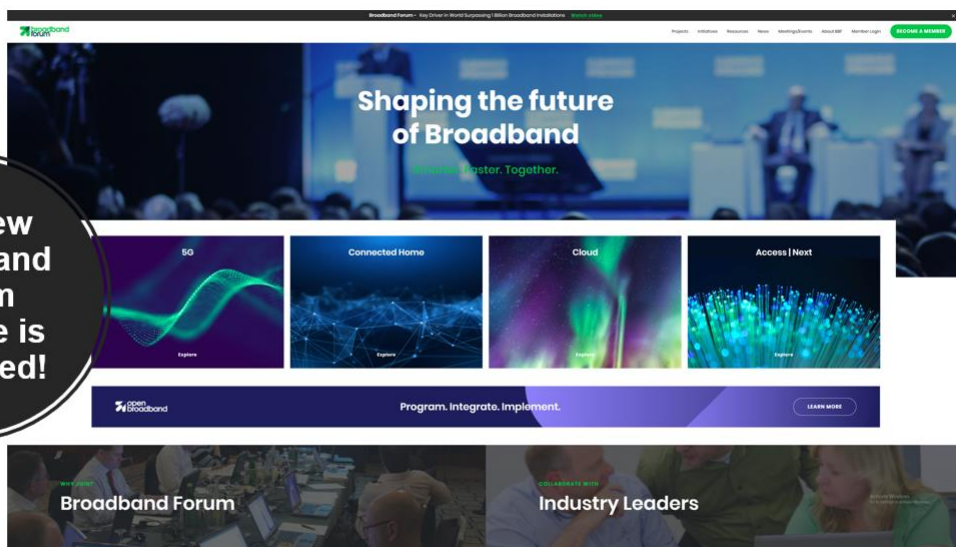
Broadband Forum – Key Driver in World Surpassing 1 Billion Broadband Installations Watch Video

broadband forum

Projects Initiatives Resources News Meetings/Events About BBF Member Login BECOME A MEMBER

Shaping the future of Broadband

Smarter. Faster. Together.

ew
and
n
e is
ed!

5G
Explore

Connected Home
Explore

Cloud
Explore

Access | Next
Explore

open broadband

Program. Integrate. Implement.

LEARN MORE

WHY JOIN?
Broadband Forum

COLLABORATE WITH
Industry Leaders

Activate Windows
Go to Settings to activate Windows.